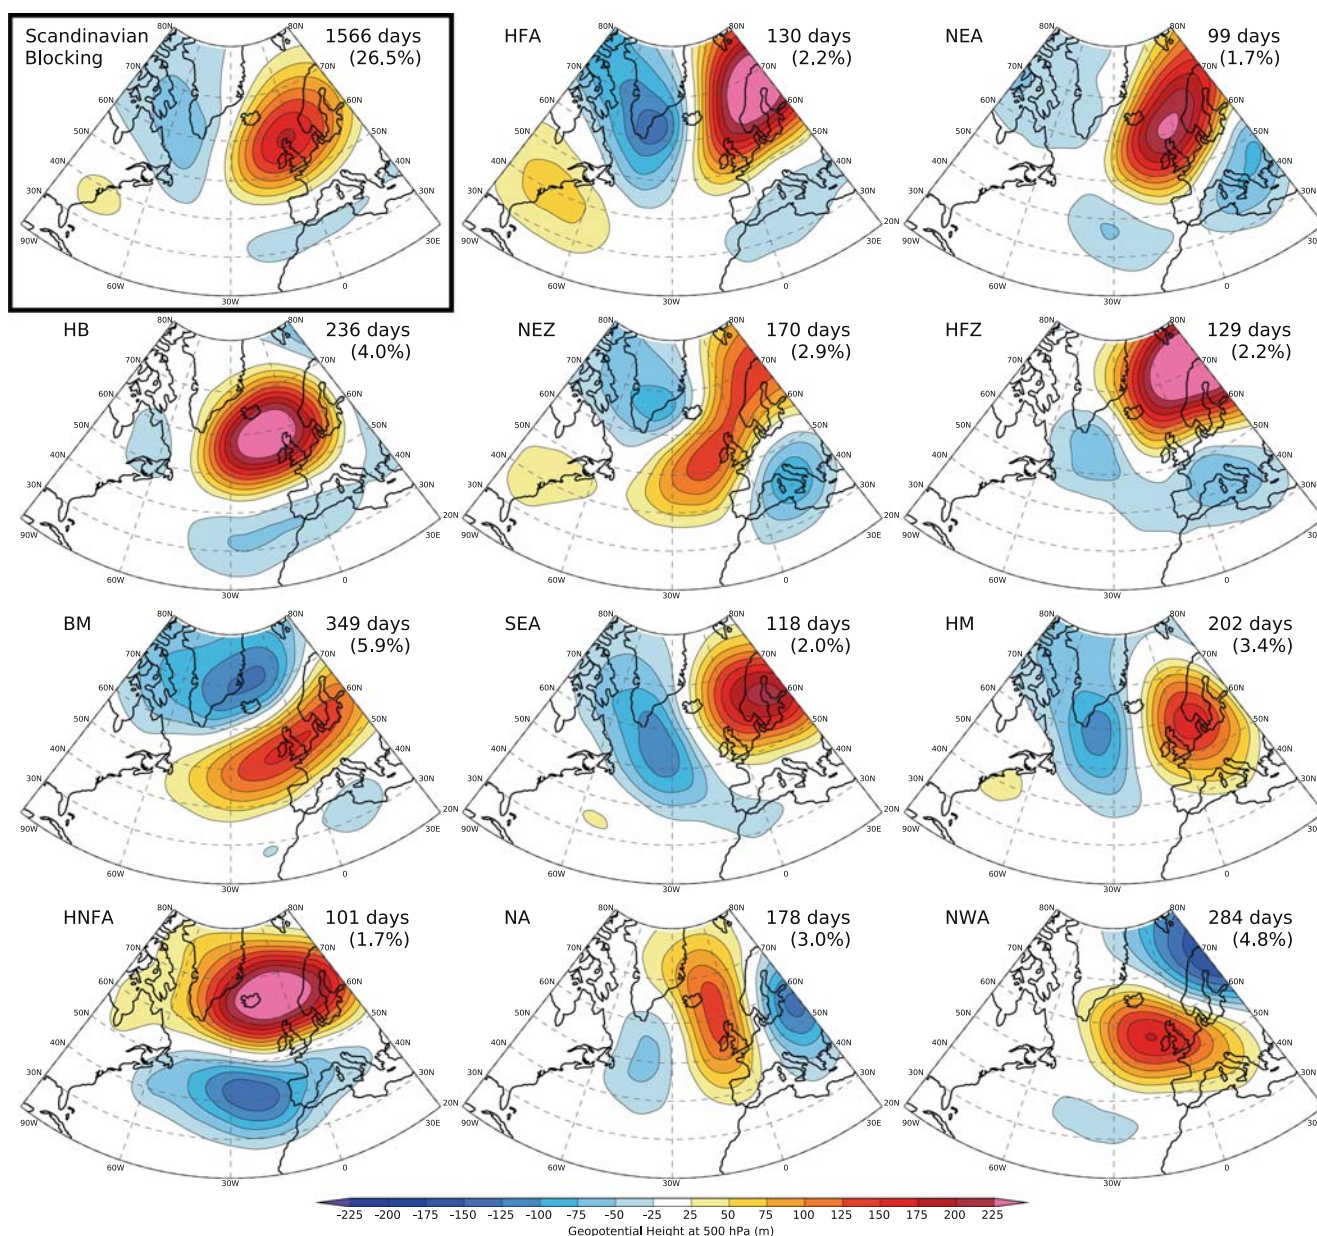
Scandinavian Blocking
1566 days (26.5%)
80N 80N 70N 70N 60N 60N 50N 50N 40N 40N 30N 30N 90W 30E 60W 0 30W

HFA
130 days (2.2%)
80N 80N 70N 70N 60N 60N 50N 50N 40N 40N 30N 30N 20N 90W 30E 60W 0 30W

NEA
99 days (1.7%)
80N 80N 70N 70N 60N 60N 50N 50N 40N 40N 30N 30N 90W 30 60W 0 30W

HB
236 days (4.0%)
80N 80N 70N 70N 60N 60N 50N 50N 40N 40N 30N 30N 20N 90W 30E 60W 0 30W

NEZ
170 days (2.9%)
80N 80N 70N 70N 60N 60N 50N 50N 40N 40N 30N 30N 20N 90W 30E 60W 0 30W

HFZ
129 days (2.2%)
80N 80N 70N 70N 60N 60N 50N 50N 40N 40N 30N 30N 90W 30 60W 0 30W

BM
349 days (5.9%)
80N 80N 70N 70N 60N 60N 50N 50N 40N 40N 30N 30N 20N 90W 30E 60W 0 30W

SEA
118 days (2.0%)
80N 80N 70N 70N 60N 60N 50N 50N 40N 40N 30N 30N 20N 90W 30E 60W 0 30W

HM
202 days (3.4%)
80N 80N 70N 70N 60N 60N 50N 50N 40N 40N 30N 30N 90W 30 60W 0 30W

HNFA
101 days (1.7%)
80N 80N 70N 70N 60N 60N 50N 50N 40N 40N 30N 30N 20N 90W 30E 60W 0 30W

NA
178 days (3.0%)
80N 80N 70N 70N 60N 60N 50N 50N 40N 40N 30N 30N 20N 90W 30E 60W 0 30W

NWA
284 days (4.8%)
80N 80N 70N 70N 60N 60N 50N 50N 40N 40N 30N 30N 90W 30 60W 0 30W

-225 -200 -175 -150 -125 -100 -75 -50 -25 25 50 75 100 125 150 175 200 225
Geopotential Height at 500 hPa (m)